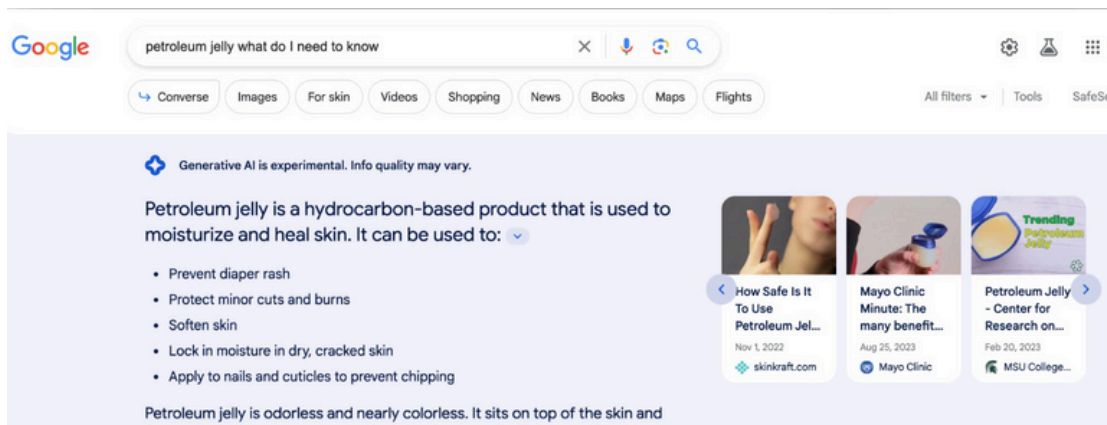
Google

petroleum jelly what do I need to know

Converse Images For skin Videos Shopping News Books Maps Flights

All filters Tools SafeSe

Generative AI is experimental. Info quality may vary.

Petroleum jelly is a hydrocarbon-based product that is used to moisturize and heal skin. It can be used to:

- Prevent diaper rash
- Protect minor cuts and burns
- Soften skin
- Lock in moisture in dry, cracked skin
- Apply to nails and cuticles to prevent chipping

Petroleum jelly is odorless and nearly colorless. It sits on top of the skin and

Trending Petroleum Jelly

How Safe Is It To Use Petroleum Jel...
Nov 1, 2022
skinkraft.com

Mayo Clinic Minute: The many benefit...
Aug 25, 2023
Mayo Clinic

Petroleum Jelly - Center for Research on...
Feb 20, 2023
MSU College...